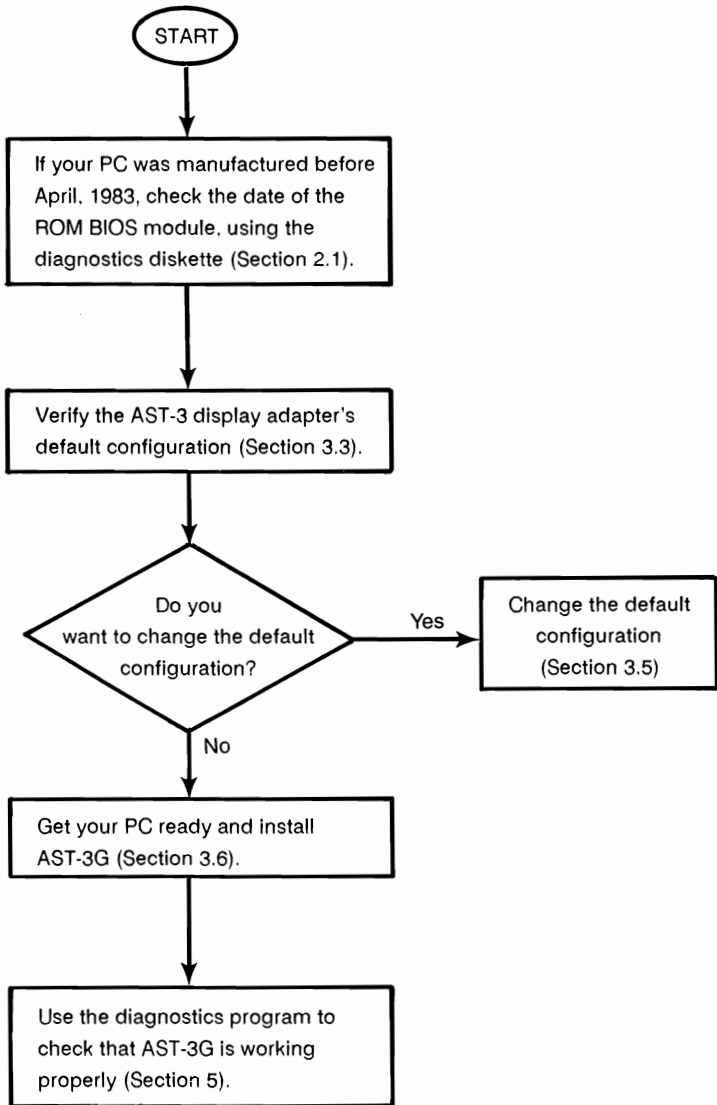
START

If your PC was manufactured before April, 1983, check the date of the ROM BIOS module, using the diagnostics diskette (Section 2.1).

Verify the AST-3 display adapter's default configuration (Section 3.3).

Do you want to change the default configuration?

Yes

Change the default configuration (Section 3.5)

No

Get your PC ready and install AST-3G (Section 3.6).

Use the diagnostics program to check that AST-3G is working properly (Section 5).